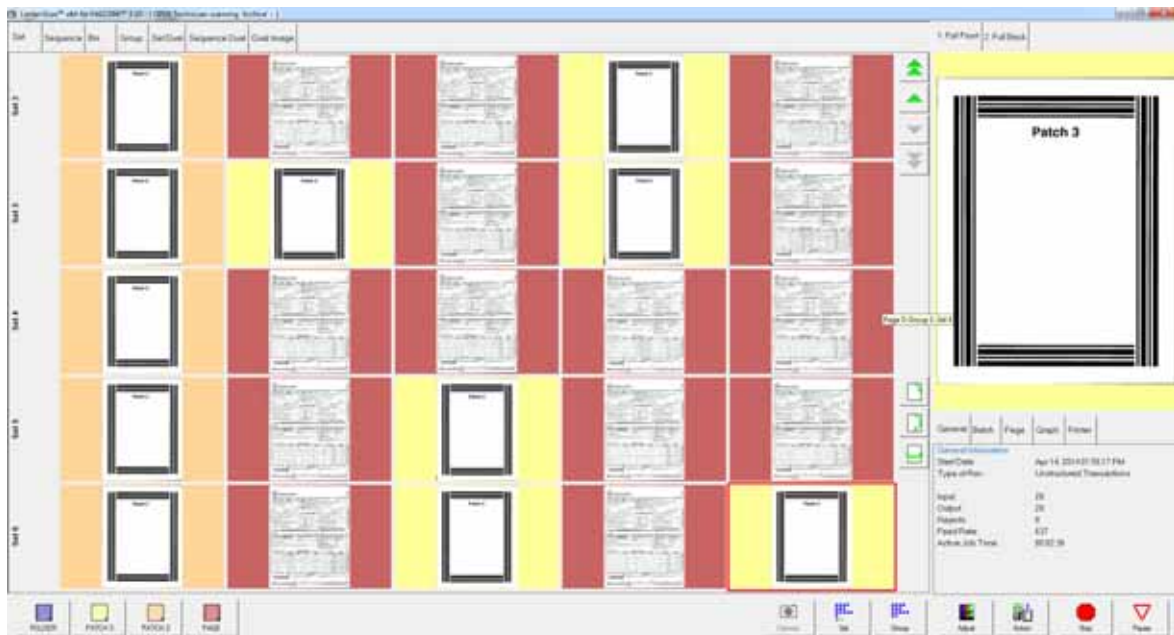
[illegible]

Set | Sequence | Bin | Group | Set Dual | Sequence Dual | Dual Image

1. Full Front | 2. Full Back

Set 3
Set 3
Set 4
Set 5
Set 6

Patch 3

Page 3 Group 2 Set 4

General | Batch | Page | Graph | Printer

General Information
Start Date: Apr 14, 2014 01:55:17 PM
Type of Run: Unstructured Transactions

Input: 29
Output: 29
Rejects: 0
Feed Rate: 637
Active Job Time: 00:02:36

FOLDER | PATCH 3 | PATCH 2 | PAGE

Set | Group

Adjust | Action | Stop | Pause